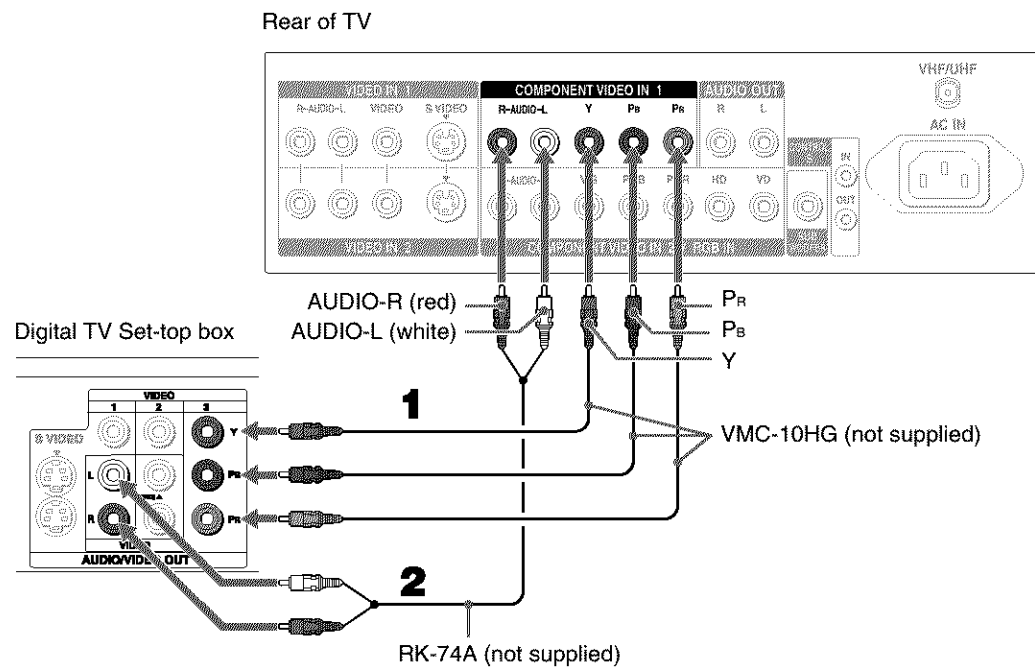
Rear of TV

VIDEO IN 1
R-AUDIO-L VIDEO S VIDEO
COMPONENT VIDEO IN 1
R-AUDIO-L Y $P_B$ $P_R$
AUDIO OUT
R L
VHF/UHF
AC IN
AUDIO Y $P_B$ $P_R$ HD VD
IN
OUT
VIDEO IN 2
COMPONENT VIDEO IN 2 / RGB IN

AUDIO-R (red)
AUDIO-L (white)
$P_R$
$P_B$
Y

Digital TV Set-top box

VIDEO
1 2 3
S VIDEO
Y
$P_B$
$P_R$
L
R
AUDIO/VIDEO OUT

1
2

VMC-10HG (not supplied)

RK-74A (not supplied)